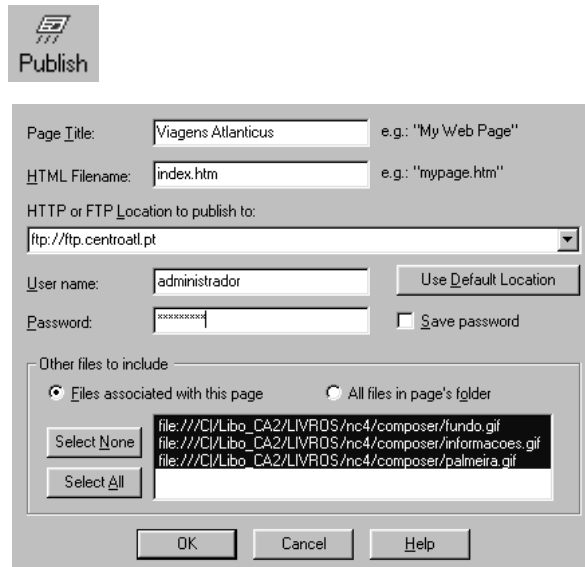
Publish

Page Title: Viagens Atlanticus e.g.: "My Web Page"

HTML Filename: index.htm e.g.: "mypage.htm"

HTTP or FTP Location to publish to:

ftp://ftp.centroatl.pt

User name: administrador

Use Default Location

Password: *********

Save password

Other files to include

Files associated with this page

All files in page's folder

Select None

Select All

file:///C|/Libo_CA2/LIVROS/nc4/composer/fundo.gif
file:///C|/Libo_CA2/LIVROS/nc4/composer/informacoes.gif
file:///C|/Libo_CA2/LIVROS/nc4/composer/palmeira.gif

OK

Cancel

Help